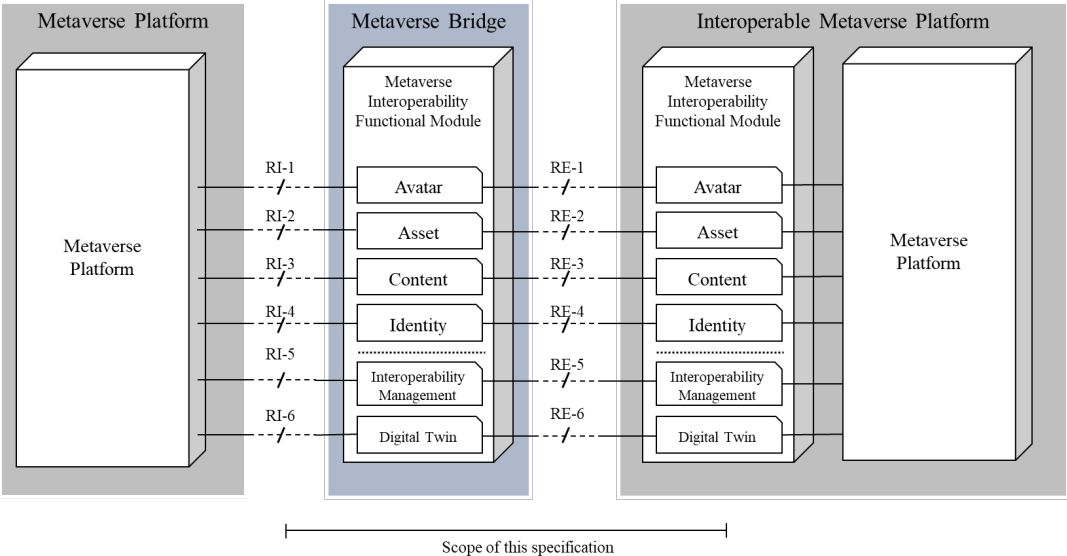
Metaverse Platform

Metaverse Platform

Metaverse Bridge

Metaverse Interoperability Functional Module

Avatar

Asset

Content

Identity

Interoperability Management

Digital Twin

RI-1

RI-2

RI-3

RI-4

RI-5

RI-6

RE-1

RE-2

RE-3

RE-4

RE-5

RE-6

Interoperable Metaverse Platform

Metaverse Interoperability Functional Module

Avatar

Asset

Content

Identity

Interoperability Management

Digital Twin

Metaverse Platform

Scope of this specification